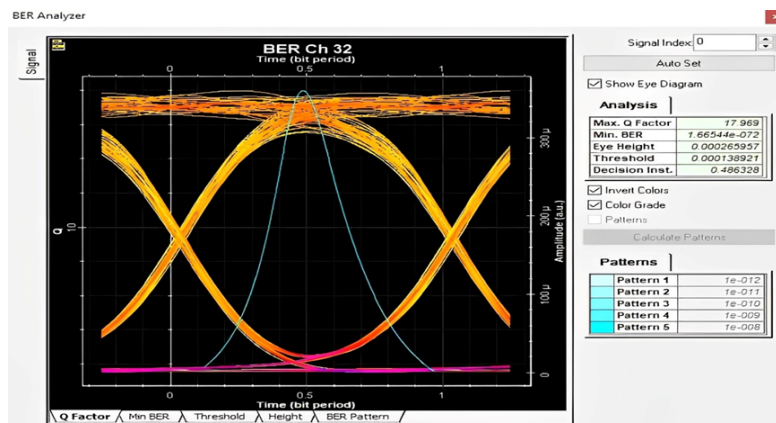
BER Analyzer

Signal

BER Ch 32
Time (bit period)
0
0.5
1
Q
10
300 μ
200 μ
100 μ
0
Amplitude (a.u.)
0
0.5
1
Time (bit period)

Q Factor | Min BER | Threshold | Height | BER Pattern

Signal Index 0
Auto Set
☑ Show Eye Diagram

Analysis

| | |
|---|---|
| Max. Q Factor | 17.969 |
| Min. BER | 1.66544e-072 |
| Eye Height | 0.000265957 |
| Threshold | 0.000138921 |
| Decision Inst. | 0.486328 |

☑ Invert Colors
☑ Color Grade
Patterns
Calculate Patterns

Patterns

| | | |
|---|---|---|
| | Pattern 1 | 1e-012 |
| | Pattern 2 | 1e-011 |
| | Pattern 3 | 1e-010 |
| | Pattern 4 | 1e-009 |
| | Pattern 5 | 1e-008 |